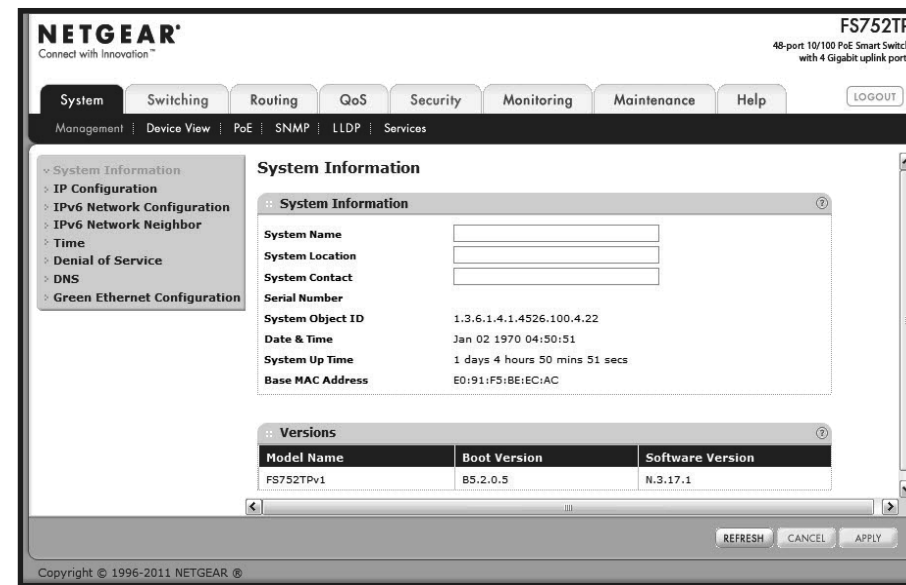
NETGEAR®
Connect with Innovation™

FS752TP
48-port 10/100 PoE Smart Switch with 4 Gigabit uplink ports

System | Switching | Routing | QoS | Security | Monitoring | Maintenance | Help | LOGOUT

Management | Device View | PoE | SNMP | LLDP | Services

System Information
IP Configuration
IPv6 Network Configuration
IPv6 Network Neighbor
Time
Denial of Service
DNS
Green Ethernet Configuration

System Information

System Information

System Name
System Location
System Contact
Serial Number
System Object ID 1.3.6.1.4.1.4526.100.4.22
Date & Time Jan 02 1970 04:50:51
System Up Time 1 days 4 hours 50 mins 51 secs
Base MAC Address E0:91:F5:BE:EC:AC

Versions

| Model Name | Boot Version | Software Version |
|---|---|---|
| FS752TPv1 | B5.2.0.5 | N.3.17.1 |

REFRESH CANCEL APPLY

Copyright © 1996-2011 NETGEAR ®